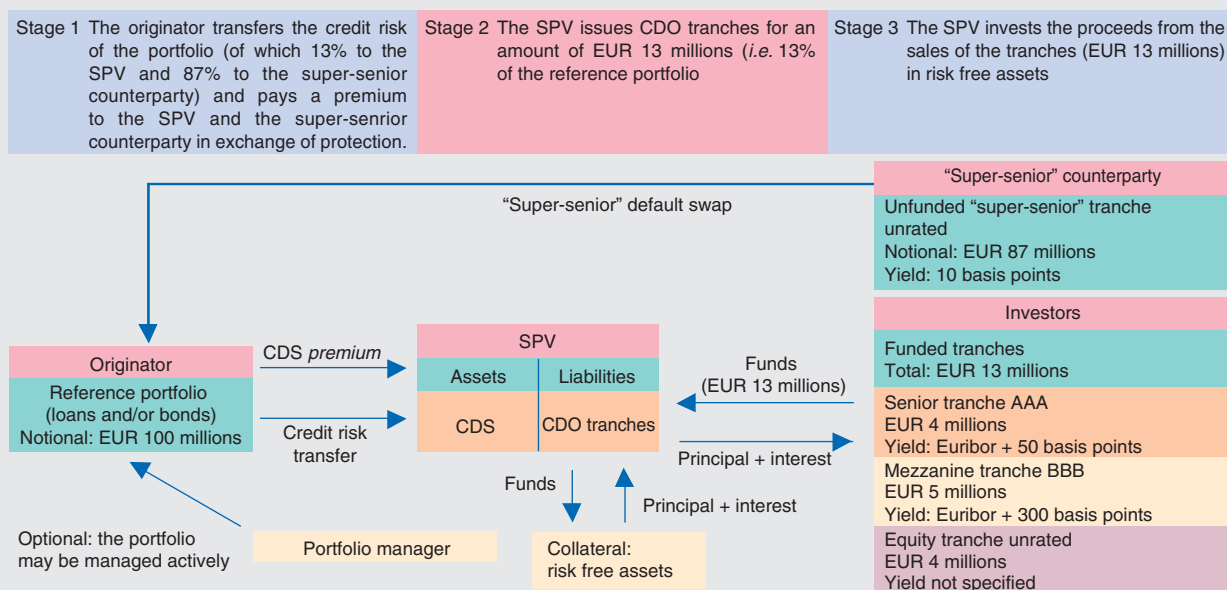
Stage 1 The originator transfers the credit risk of the portfolio (of which 13% to the SPV and 87% to the super-senior counterparty) and pays a premium to the SPV and the super-senrior counterparty in exchange of protection.

Stage 2 The SPV issues CDO tranches for an amount of EUR 13 millions (*i.e.* 13% of the reference portfolio

Stage 3 The SPV invests the proceeds from the sales of the tranches (EUR 13 millions) in risk free assets

"Super-senior" counterparty

Unfunded "super-senior" tranche unrated
Notional: EUR 87 millions
Yield: 10 basis points

"Super-senior" default swap

Investors

Funded tranches
Total: EUR 13 millions

Senior tranche AAA
EUR 4 millions
Yield: Euribor + 50 basis points

Mezzanine tranche BBB
EUR 5 millions
Yield: Euribor + 300 basis points

Equity tranche unrated
EUR 4 millions
Yield not specified

Originator

Reference portfolio (loans and/or bonds)
Notional: EUR 100 millions

CDS *premium*

Credit risk transfer

SPV

Assets

Liabilities

CDS

CDO tranches

Funds (EUR 13 millions)

Principal + interest

Funds

Principal + interest

Optional: the portfolio may be managed actively

Portfolio manager

Collateral: risk free assets